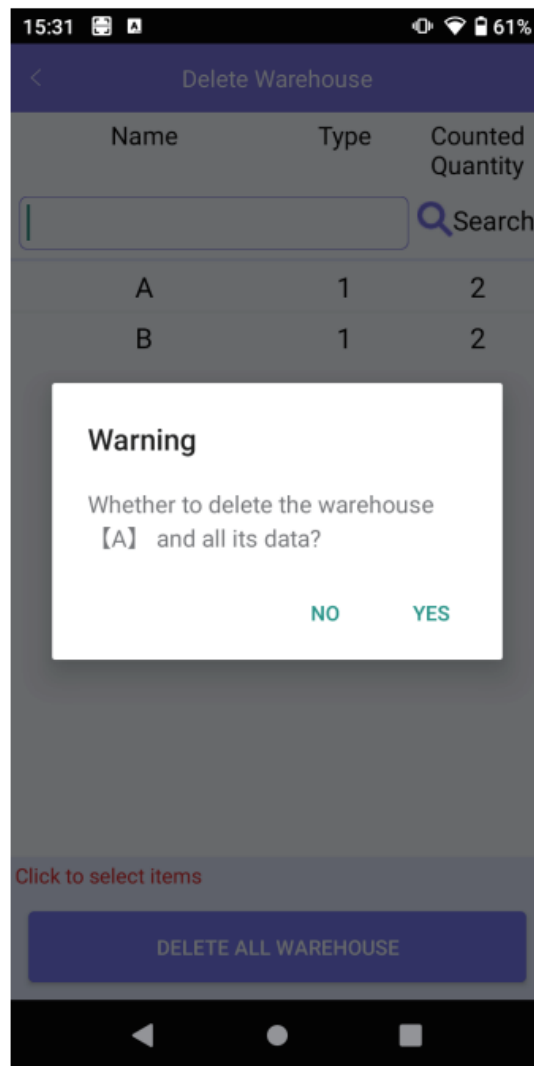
15:31 61%

<

Delete Warehouse

| Name | Type | Counted Quantity |
|---|---|---|
| A | 1 | 2 |
| B | 1 | 2 |

Search

Warning

Whether to delete the warehouse 【A】 and all its data?

NO YES

Click to select items

DELETE ALL WAREHOUSE